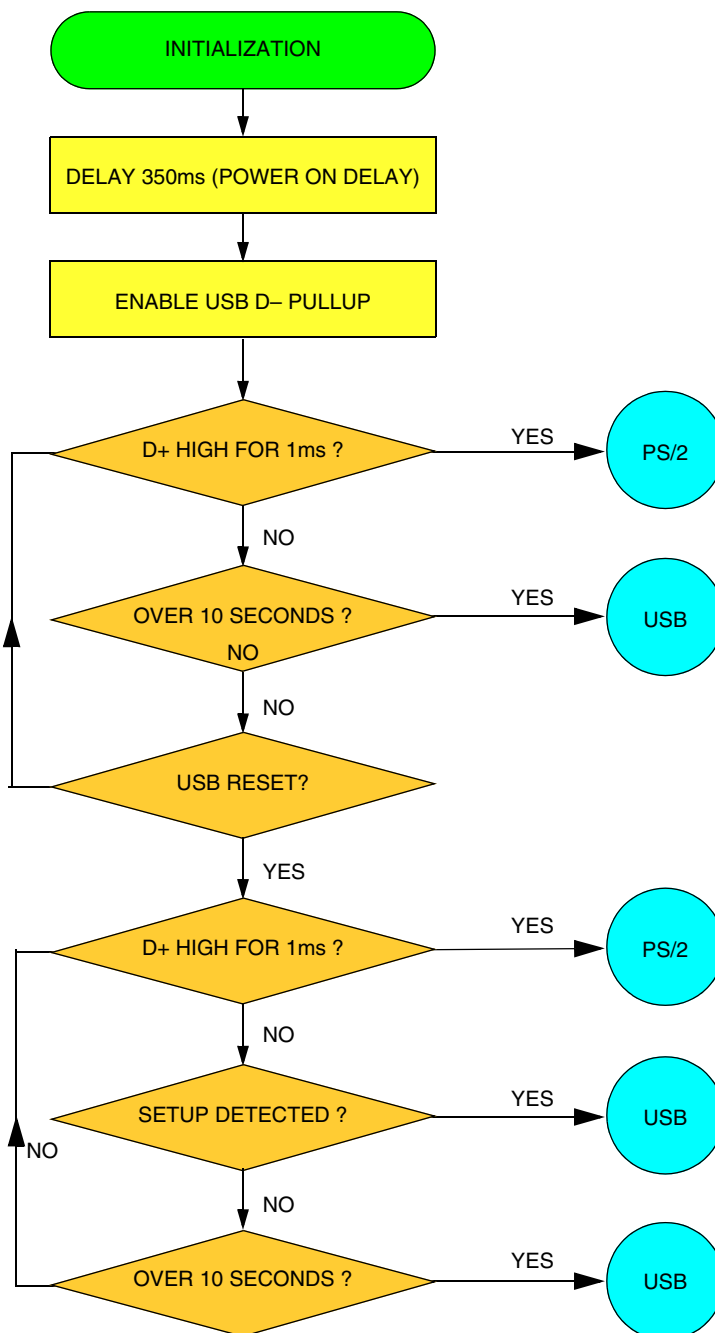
INITIALIZATION

DELAY 350ms (POWER ON DELAY)

ENABLE USB D– PULLUP

D+ HIGH FOR 1ms ?

YES

PS/2

NO

OVER 10 SECONDS ?

NO

YES

USB

NO

USB RESET?

YES

D+ HIGH FOR 1ms ?

YES

PS/2

NO

SETUP DETECTED ?

YES

USB

NO

NO

OVER 10 SECONDS ?

YES

USB